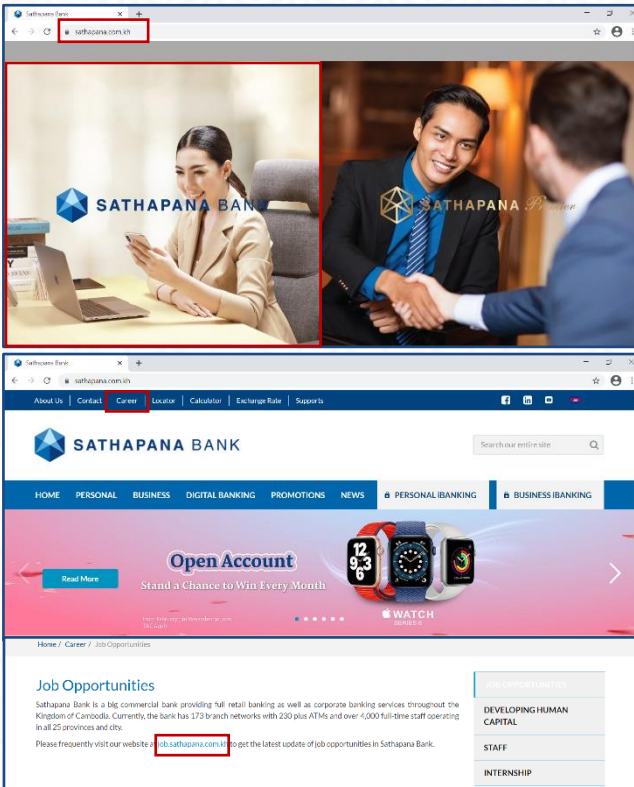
Sathapana Bank
sathapana.com.kh

SATHAPANA BANK

SATHAPANA Premier

Sathapana Bank
sathapana.com.kh

About Us | Contact | Career | Locator | Calculator | Exchange Rate | Supports

SATHAPANA BANK

Search our entire site

HOME PERSONAL BUSINESS DIGITAL BANKING PROMOTIONS NEWS PERSONAL IBANKING BUSINESS IBANKING

Open Account
Stand a Chance to Win Every Month

Read More

WATCH SERIES 6

Home / Career / Job Opportunities

Job Opportunities

Sathapana Bank is a big commercial bank providing full retail banking as well as corporate banking services throughout the Kingdom of Cambodia. Currently, the bank has 173 branch networks with 230 plus ATMs and over 4,000 full-time staff operating in all 25 provinces and city.

Please frequently visit our website at job.sathapana.com.kh to get the latest update of job opportunities in Sathapana Bank.

JOB OPPORTUNITIES
DEVELOPING HUMAN CAPITAL
STAFF
INTERNSHIP